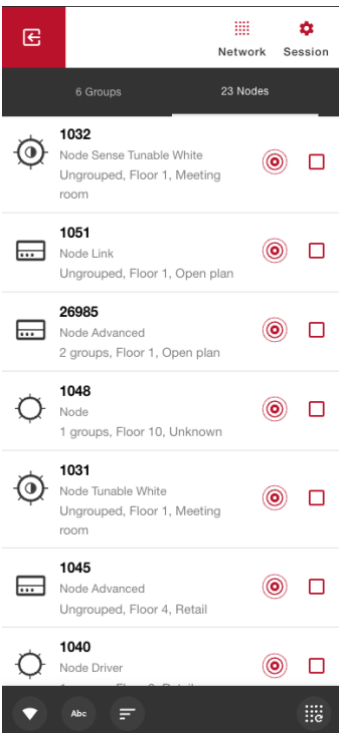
Network Session

6 Groups

23 Nodes

1032
Node Sense Tunable White
Ungrouped, Floor 1, Meeting room

1051
Node Link
Ungrouped, Floor 1, Open plan

26985
Node Advanced
2 groups, Floor 1, Open plan

1048
Node
1 groups, Floor 10, Unknown

1031
Node Tunable White
Ungrouped, Floor 1, Meeting room

1045
Node Advanced
Ungrouped, Floor 4, Retail

1040
Node Driver
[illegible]

Abc